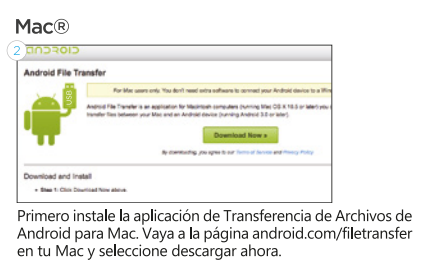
Mac®

2 android

Android File Transfer

For Mac users only. You don't need extra software to connect your Android device to a Win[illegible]

Android File Transfer is an application for Macintosh computers (running Mac OS X 10.5 or later) you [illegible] transfer files between your Mac and an Android device (running Android 3.0 or later).

Download Now »

By downloading, you agree to our Terms of Service and Privacy Policy.

Download and Install

• Step 1: Click Download Now above.

Primero instale la aplicación de Transferencia de Archivos de Android para Mac. Vaya a la página android.com/filetransfer en tu Mac y seleccione descargar ahora.